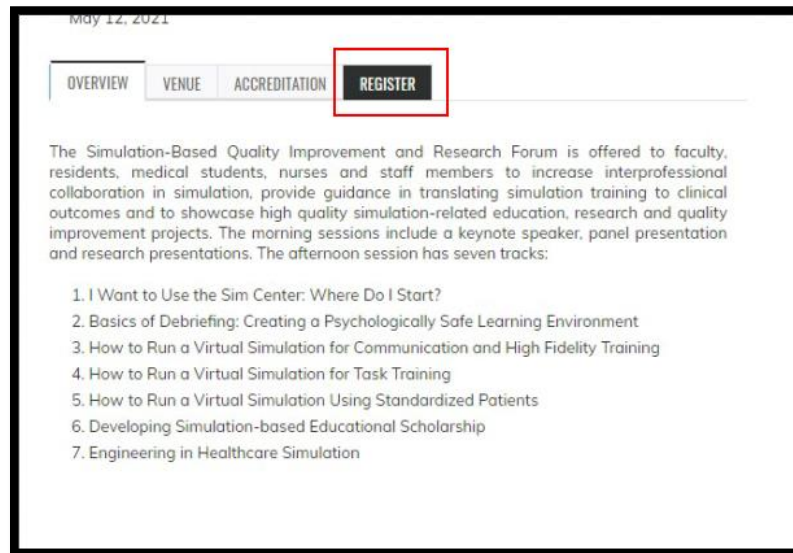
May 12, 2021

OVERVIEW VENUE ACCREDITATION REGISTER

The Simulation-Based Quality Improvement and Research Forum is offered to faculty, residents, medical students, nurses and staff members to increase interprofessional collaboration in simulation, provide guidance in translating simulation training to clinical outcomes and to showcase high quality simulation-related education, research and quality improvement projects. The morning sessions include a keynote speaker, panel presentation and research presentations. The afternoon session has seven tracks:

1. I Want to Use the Sim Center: Where Do I Start?
2. Basics of Debriefing: Creating a Psychologically Safe Learning Environment
3. How to Run a Virtual Simulation for Communication and High Fidelity Training
4. How to Run a Virtual Simulation for Task Training
5. How to Run a Virtual Simulation Using Standardized Patients
6. Developing Simulation-based Educational Scholarship
7. Engineering in Healthcare Simulation